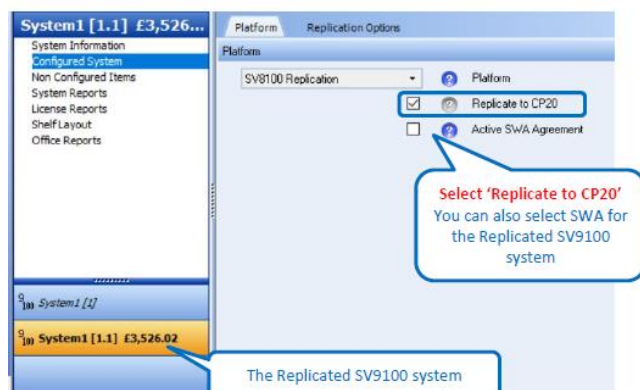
System1 [1.1] £3,526...
System Information
Configured System
Non Configured Items
System Reports
License Reports
Shelf Layout
Office Reports

System1 [1]

System1 [1.1] £3,526.02

Platform
Replication Options

Platform

SV8100 Replication

Platform

Replicate to CP20

Active SWA Agreement

Select 'Replicate to CP20' You can also select SWA for the Replicated SV9100 system

The Replicated SV9100 system